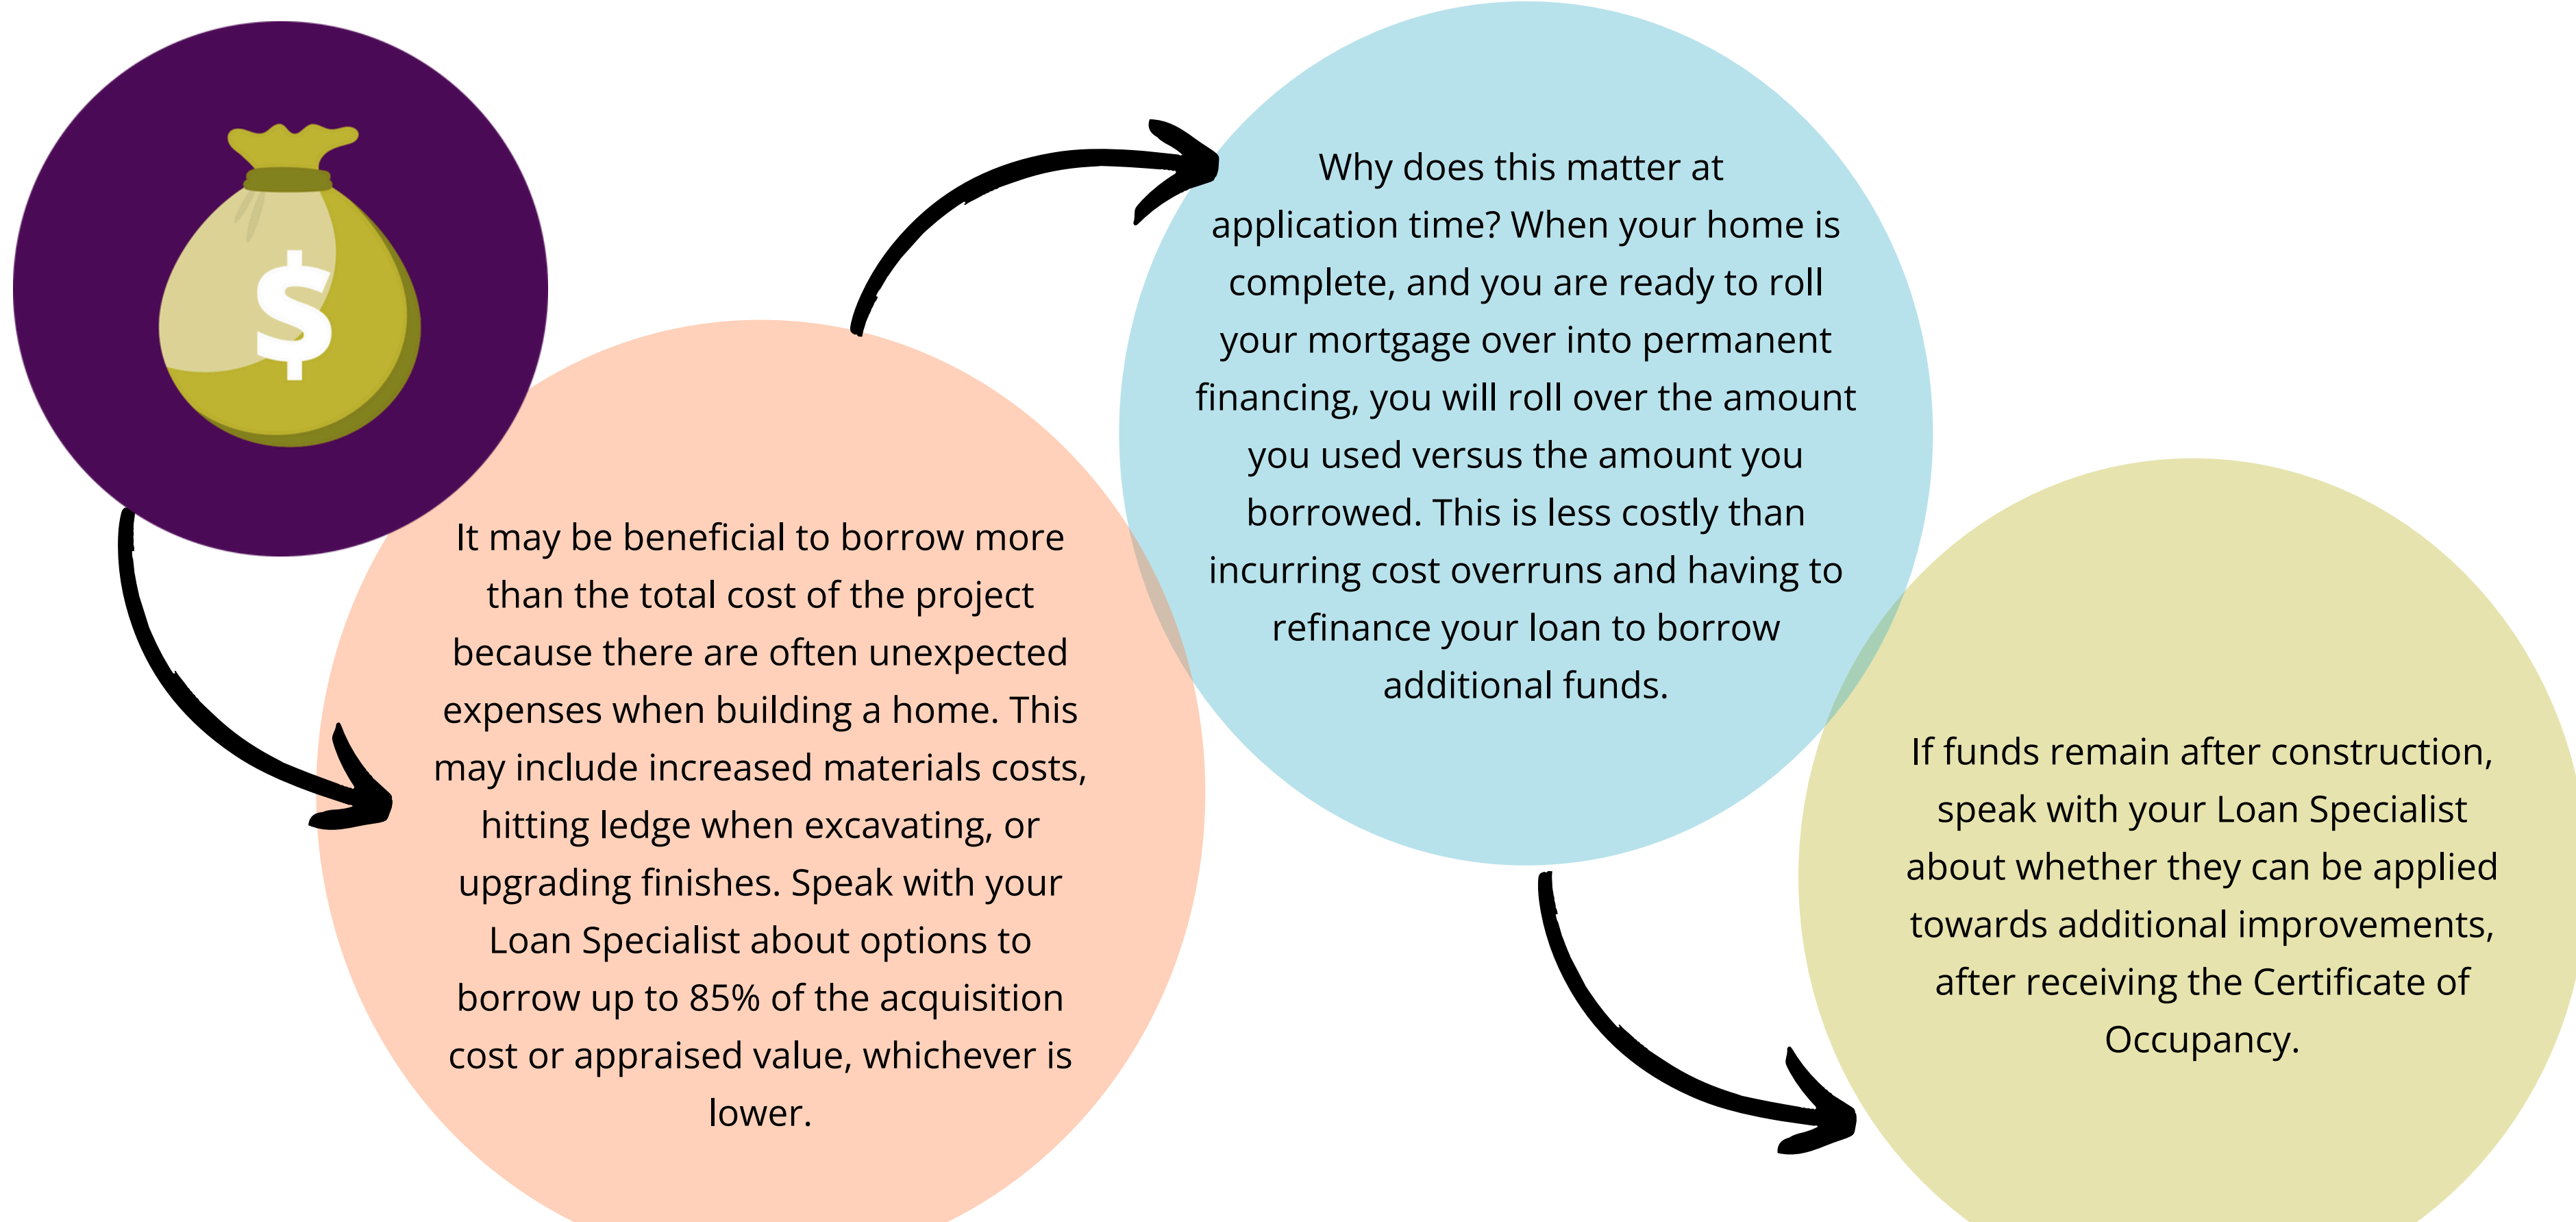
$

It may be beneficial to borrow more than the total cost of the project because there are often unexpected expenses when building a home. This may include increased materials costs, hitting ledge when excavating, or upgrading finishes. Speak with your Loan Specialist about options to borrow up to 85% of the acquisition cost or appraised value, whichever is lower.

Why does this matter at application time? When your home is complete, and you are ready to roll your mortgage over into permanent financing, you will roll over the amount you used versus the amount you borrowed. This is less costly than incurring cost overruns and having to refinance your loan to borrow additional funds.

If funds remain after construction, speak with your Loan Specialist about whether they can be applied towards additional improvements, after receiving the Certificate of Occupancy.